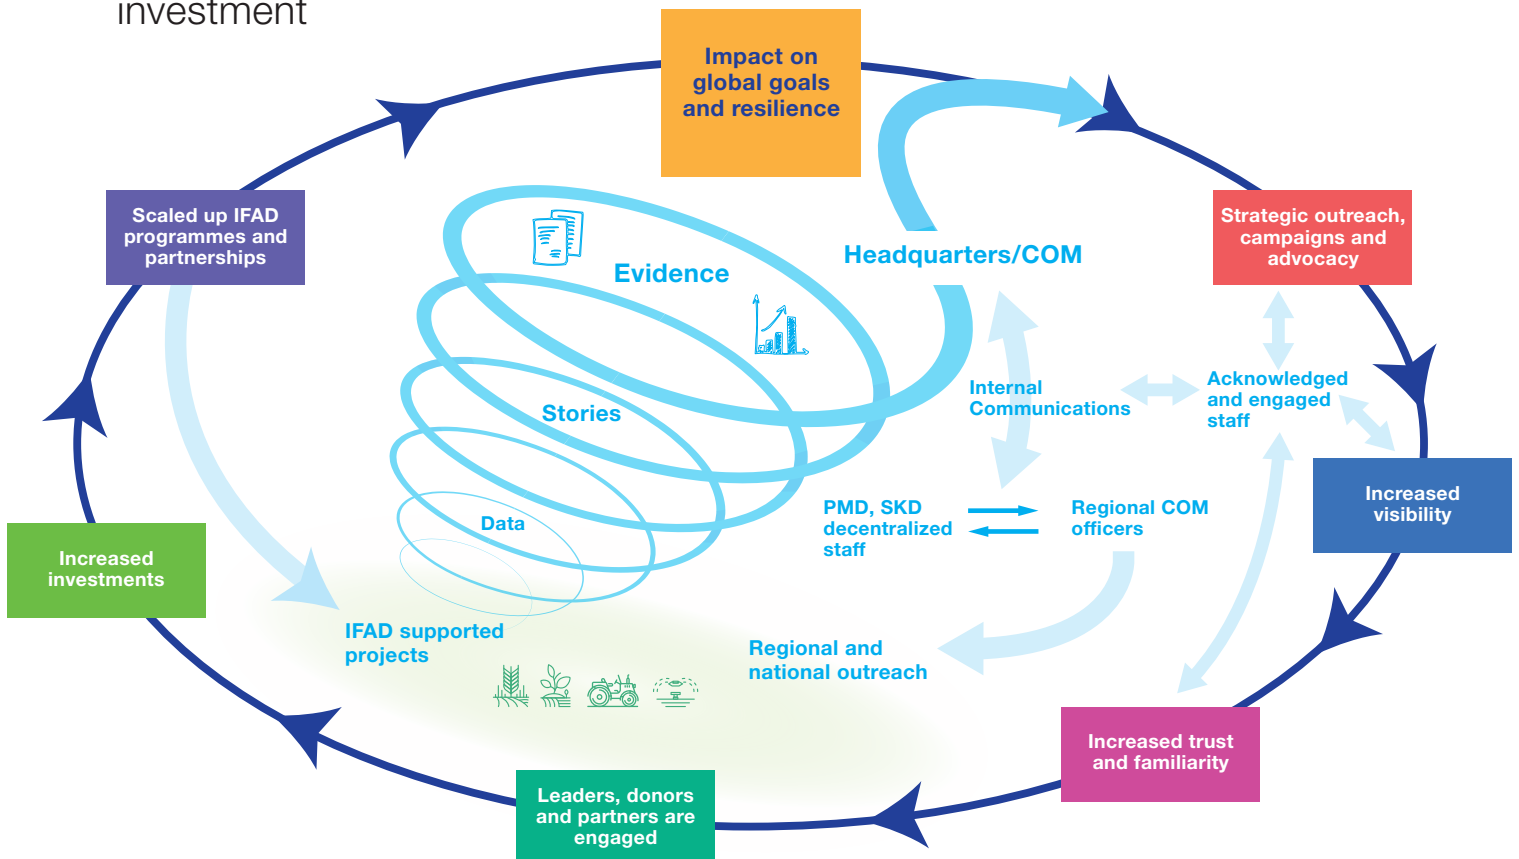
investment

Impact on global goals and resilience

Scaled up IFAD programmes and partnerships

Strategic outreach, campaigns and advocacy

Evidence

Headquarters/COM

Stories

Internal Communications

Acknowledged and engaged staff

Data

Increased visibility

PMD, SKD decentralized staff

Regional COM officers

Increased investments

IFAD supported projects

Regional and national outreach

Increased trust and familiarity

Leaders, donors and partners are engaged